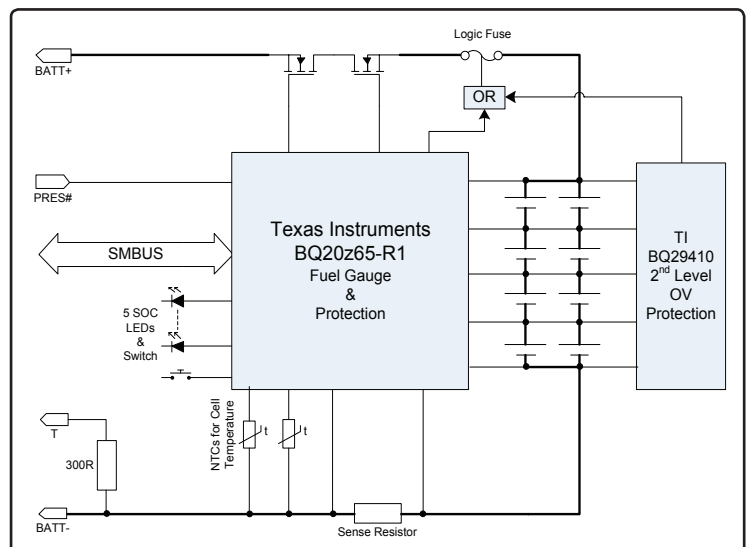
Logic Fuse

BATT+

OR

PRES#

SMBUS

Texas Instruments
BQ20z65-R1
Fuel Gauge
&
Protection

TI
BQ29410
2$^{nd}$ Level
OV
Protection

5 SOC
LEDs
&
Switch

NTCs for Cell Temperature

t

t

T

300R

BATT-

Sense Resistor